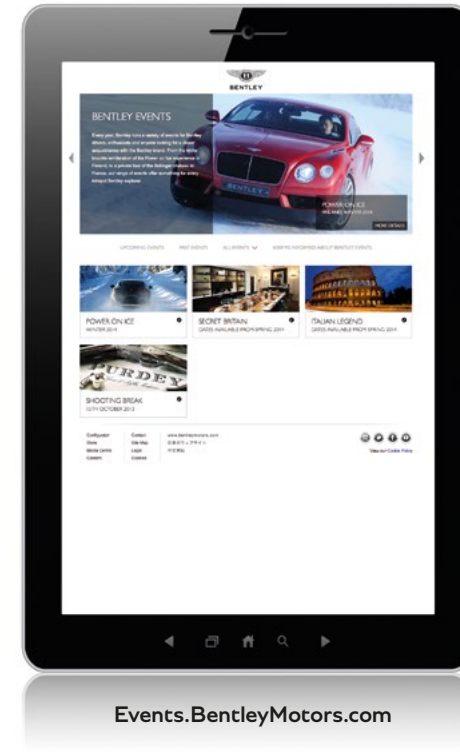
BENTLEY

BENTLEY EVENTS

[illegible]

POWER ON ICE
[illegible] WINTER 2014

MORE DETAILS

UPCOMING EVENTS PAST EVENTS ALL EVENTS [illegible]

POWER ON ICE
WINTER 2014

SECRET BRITAIN
DATES AVAILABLE FROM SPRING 2014

ITALIAN LEGEND
DATES AVAILABLE FROM SPRING 2014

URDEY

SHOOTING BREAK
10TH OCTOBER 2013

Configurator Contact www.bentleymotors.com
Store Site Map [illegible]
Mobile Centre Legal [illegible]
Careers Cookies

View our Cookie Policy

Events.BentleyMotors.com